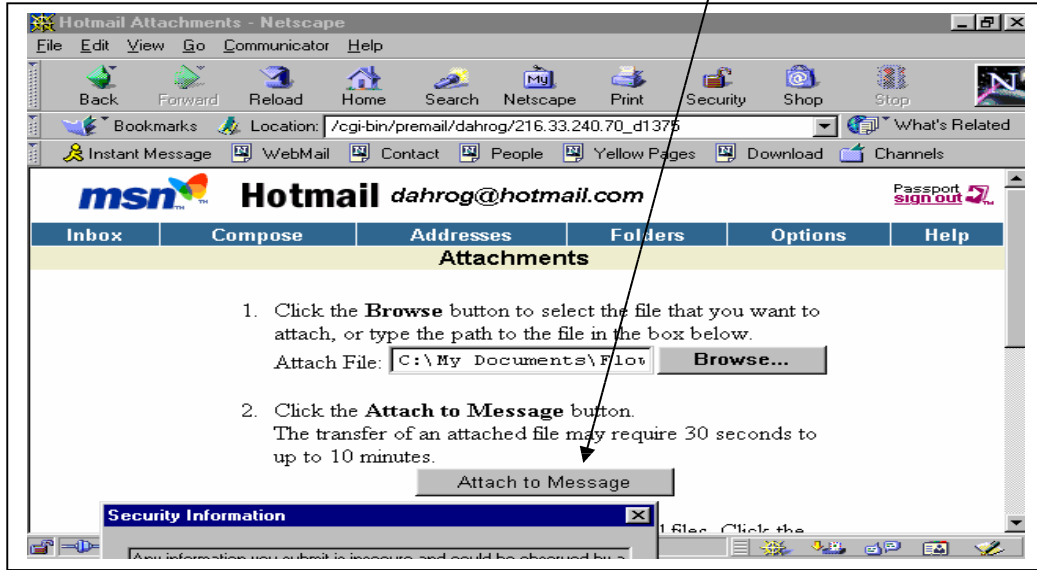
Hotmail Attachments - Netscape

File Edit View Go Communicator Help

Back Forward Reload Home Search Netscape Print Security Shop Stop

Bookmarks Location: /cgi-bin/premail/dahrog/216.33.240.70_d1375 What's Related

Instant Message WebMail Contact People Yellow Pages Download Channels

msn Hotmail dahrog@hotmail.com

Passport sign out

| Inbox | Compose | Addresses | Folders | Options | Help |
|---|---|---|---|---|---|

Attachments

1. Click the **Browse** button to select the file that you want to attach, or type the path to the file in the box below.
Attach File: C:\My Documents\Flow Browse...

2. Click the **Attach to Message** button.
The transfer of an attached file may require 30 seconds to up to 10 minutes.
Attach to Message

Security Information

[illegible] files. Click the

Any information you submit is insecure and could be observed by a